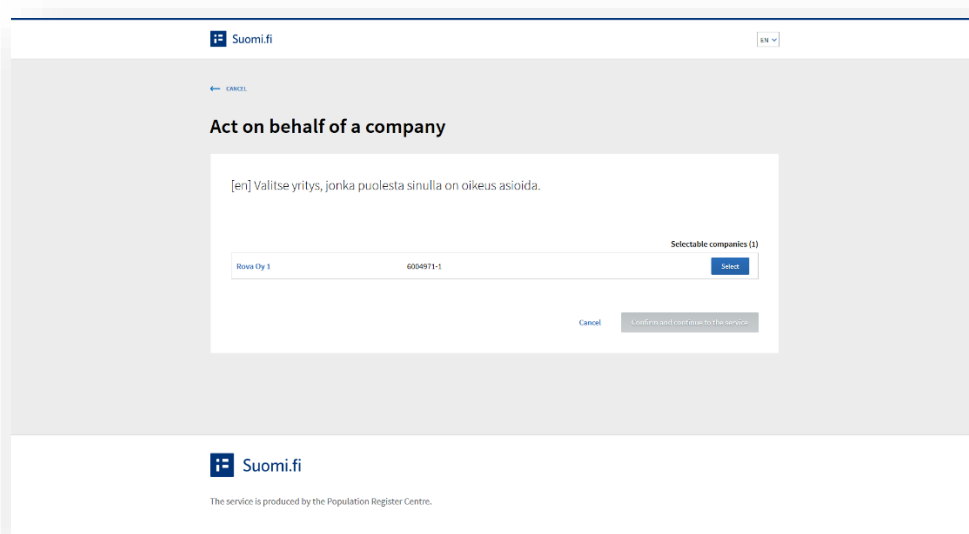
Suomi.fi

EN

CANCEL

Act on behalf of a company

[en] Valitse yritys, jonka puolesta sinulla on oikeus asioida.

Selectable companies (1)

| Rova Oy 1 | 6004971-1 | Select |
|---|---|---|

Cancel

Confirm and continue to the service

Suomi.fi

The service is produced by the Population Register Centre.